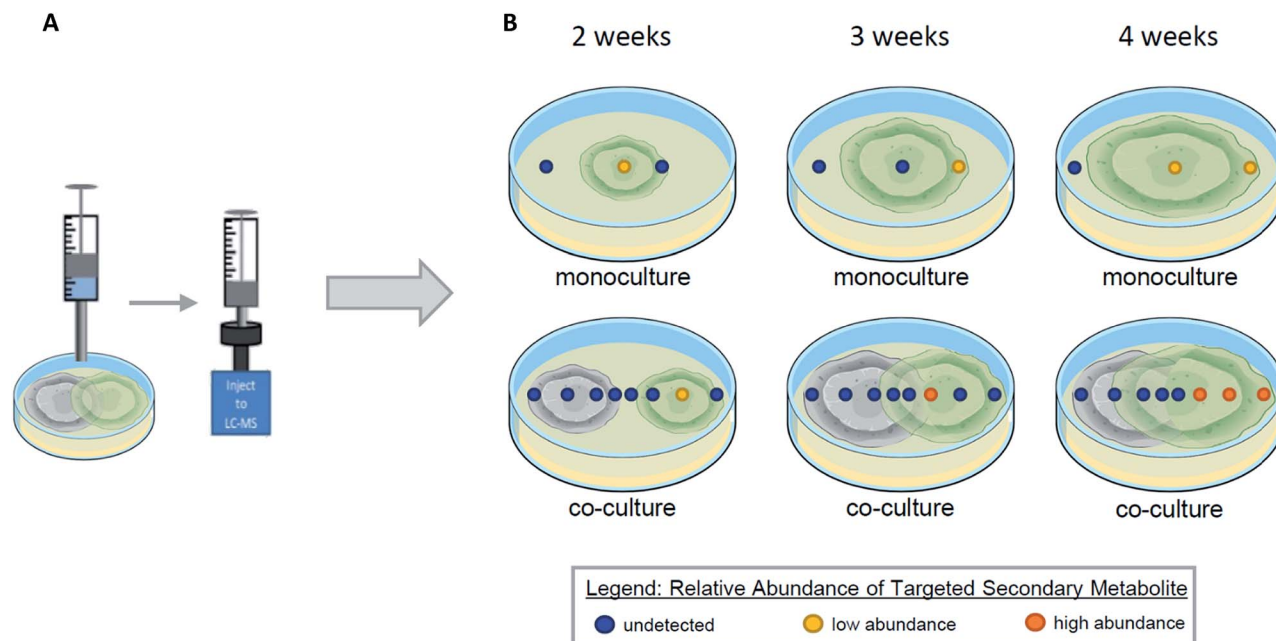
A

Inject to LC-MS

B

2 weeks

3 weeks

4 weeks

monoculture

monoculture

monoculture

co-culture

co-culture

co-culture

Legend: Relative Abundance of Targeted Secondary Metabolite

undetected

low abundance

high abundance